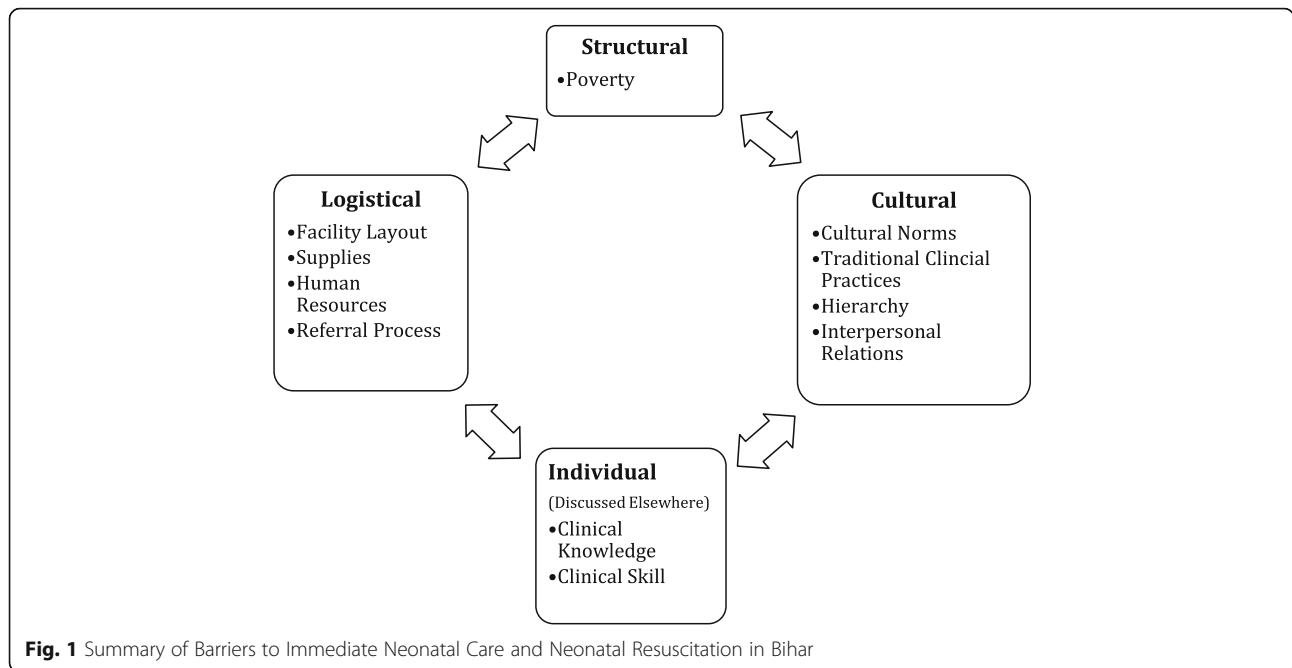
Structural
•Poverty

Logistical
•Facility Layout
•Supplies
•Human Resources
•Referral Process

Cultural
•Cultural Norms
•Traditional Clincial Practices
•Hierarchy
•Interpersonal Relations

Individual
(Discussed Elsewhere)
•Clinical Knowledge
•Clinical Skill

Fig. 1 Summary of Barriers to Immediate Neonatal Care and Neonatal Resuscitation in Bihar